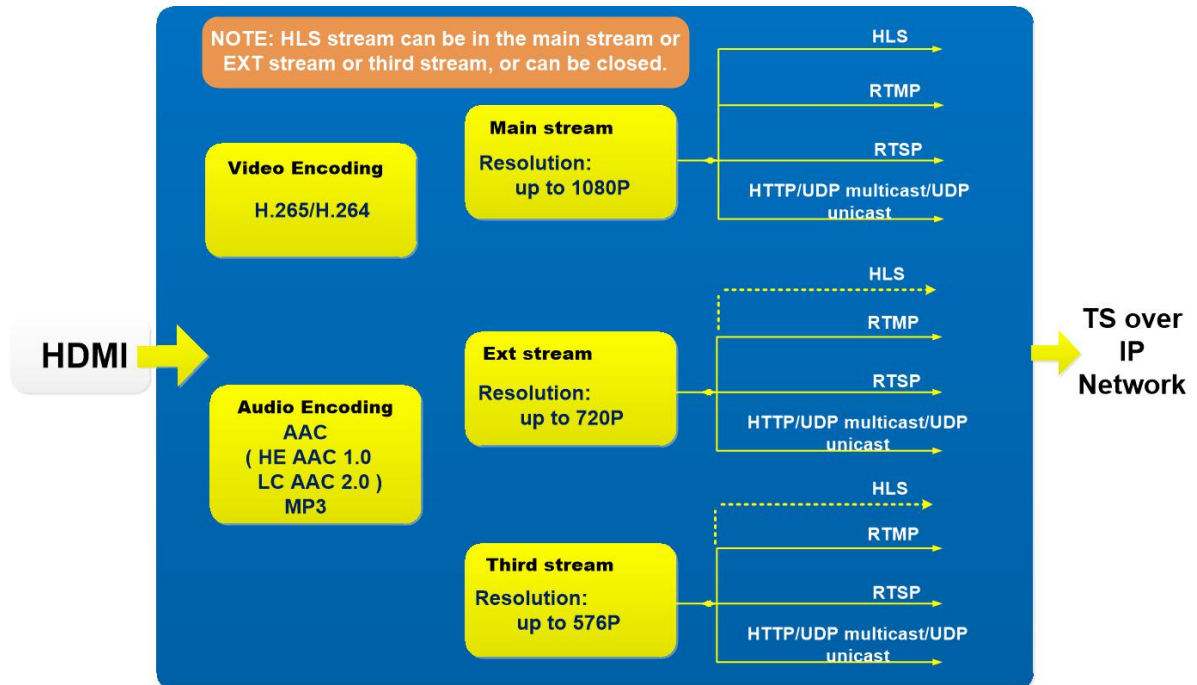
NOTE: HLS stream can be in the main stream or EXT stream or third stream, or can be closed.

HDMI

Video Encoding
H.265/H.264

Audio Encoding
AAC
( HE AAC 1.0
LC AAC 2.0 )
MP3

Main stream
Resolution:
up to 1080P

HLS
RTMP
RTSP
HTTP/UDP multicast/UDP unicast

Ext stream
Resolution:
up to 720P

HLS
RTMP
RTSP
HTTP/UDP multicast/UDP unicast

Third stream
Resolution:
up to 576P

HLS
RTMP
RTSP
HTTP/UDP multicast/UDP unicast

TS over IP Network